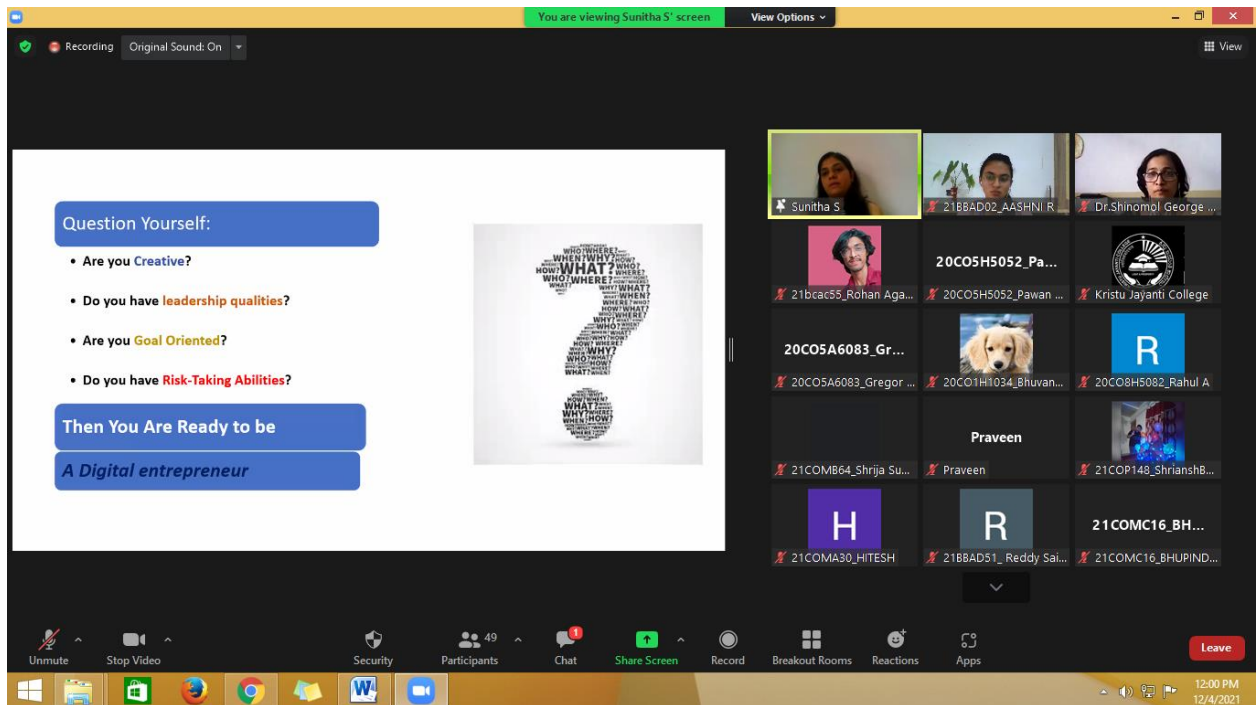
You are viewing Sunitha S' screen View Options

Recording Original Sound: On

View

Question Yourself:

• Are you Creative?

• Do you have leadership qualities?

• Are you Goal Oriented?

• Do you have Risk-Taking Abilities?

Then You Are Ready to be

A Digital entrepreneur

WHO? WHERE? WHEN? WHY? HOW? WHAT? WHERE? WHAT? WHO? WHEN? WHY? HOW? WHAT? WHY? WHAT? WHY? WHAT?

Sunitha S

21BBAD02_AASHNI R...

Dr.Shinomol George ...

21bcac55_Rohan Aga...

20CO5H5052_Pa...

20CO5H5052_Pawan ...

Kristu Jayanti College

20CO5A6083_Gr...

20CO5A6083_Gregor ...

20CO1H1034_Bhuvan...

R

20CO8H5082_Rahul A

21COMB64_Shrija Su...

Praveen

Praveen

21COP148_ShriansħB...

H

21COMA30_HITESH

R

21BBAD51_ Reddy Sai...

21COMC16_BH...

21COMC16_BHUPIND...

Unmute Stop Video Security 49 Participants 1 Chat Share Screen Record Breakout Rooms Reactions Apps Leave

12:00 PM 12/4/2021